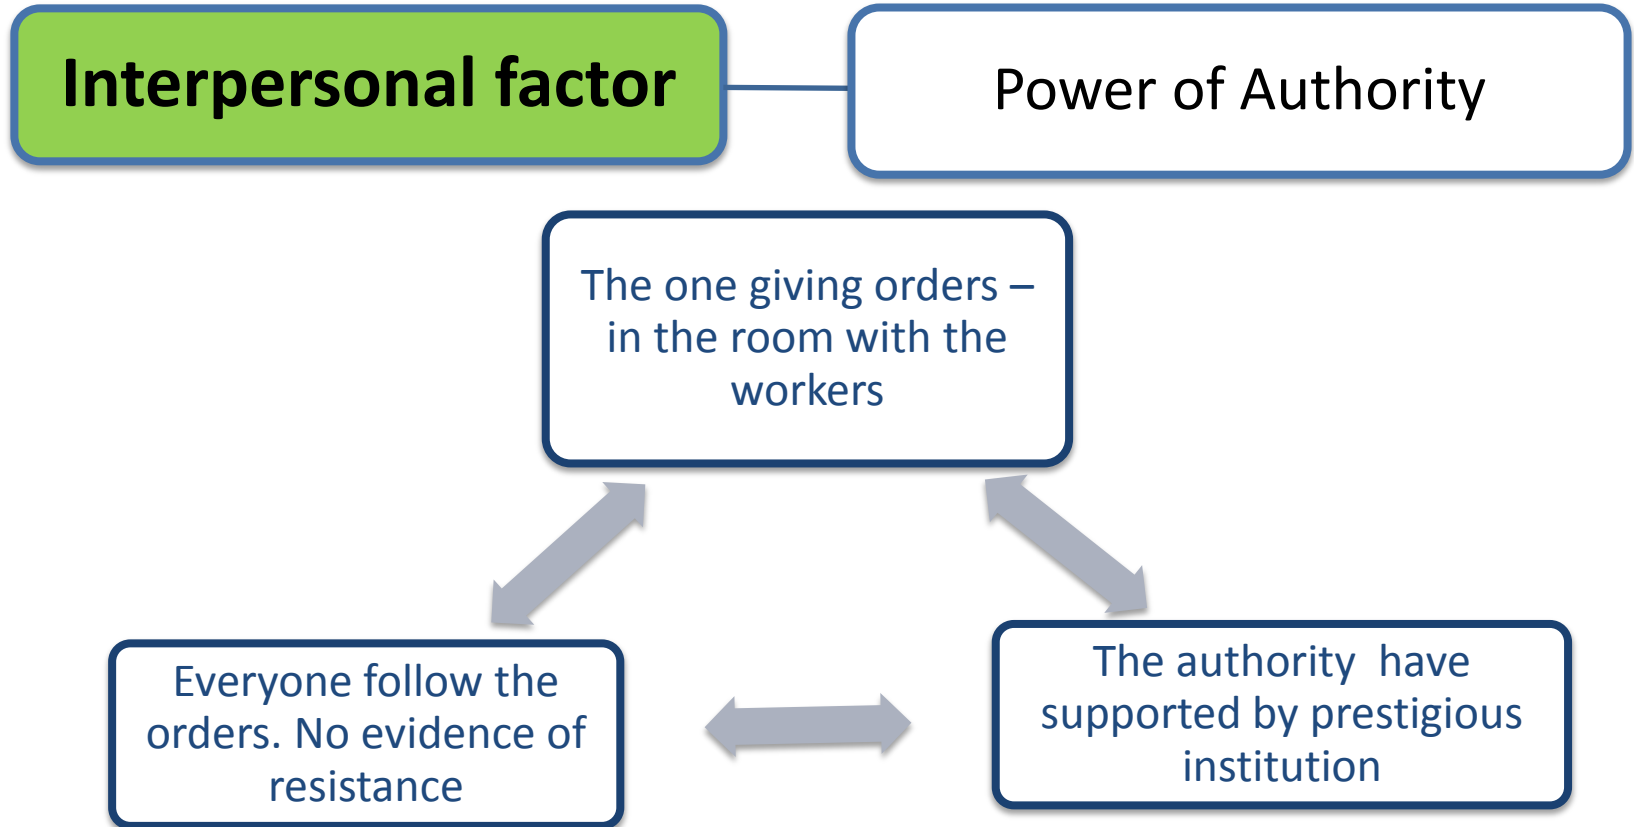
Interpersonal factor

Power of Authority

The one giving orders – in the room with the workers

Everyone follow the orders. No evidence of resistance

The authority have supported by prestigious institution